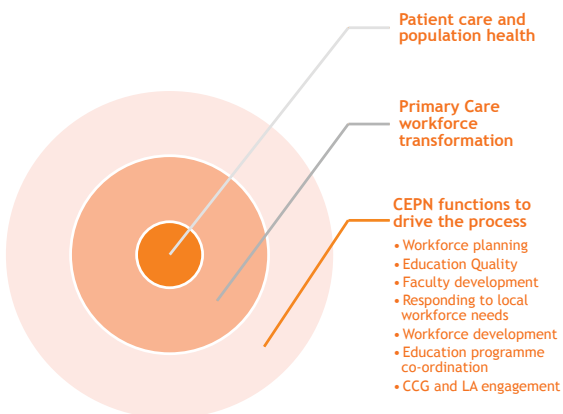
Patient care and population health

Primary Care workforce transformation

CEPN functions to drive the process

• Workforce planning
• Education Quality
• Faculty development
• Responding to local workforce needs
• Workforce development
• Education programme co-ordination
• CCG and LA engagement